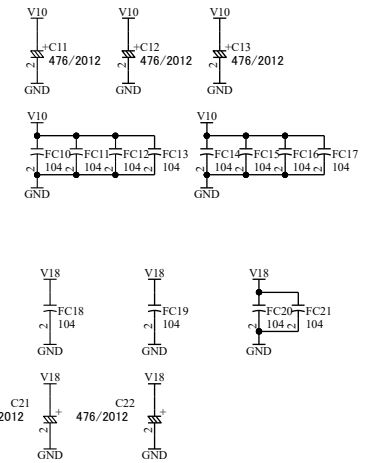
V10
+C11
2
476/2012
GND

V10
+C12
2
476/2012
GND

V10
+C13
2
476/2012
GND

V10
FC10
2
104
FC11
2
104
FC12
2
104
FC13
104
GND

V10
FC14
2
104
FC15
2
104
FC16
2
104
FC17
104
GND

V18
FC18
2
104
GND

V18
FC19
2
104
GND

V18
FC20
2
104
FC21
104
GND

V18
C21
2012
2
+
GND

V18
C22
476/2012
2
+
GND